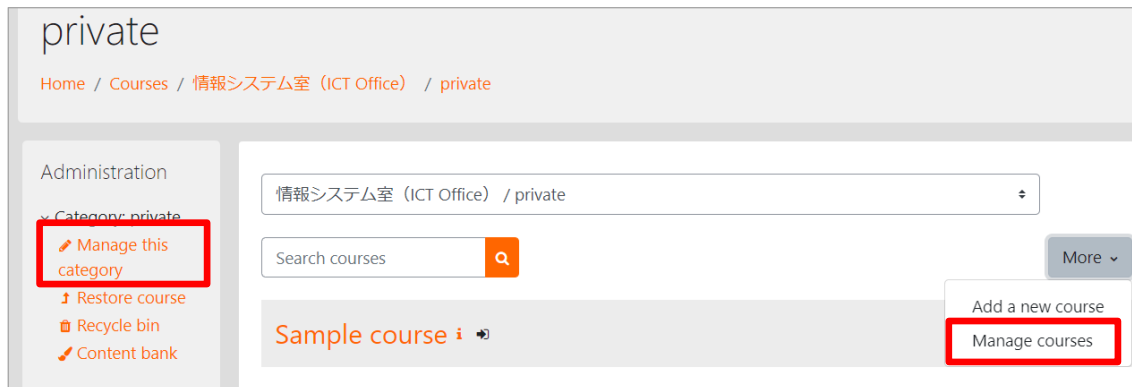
private

Home / Courses / 情報システム室（ICT Office） / private

Administration

Category: private

Manage this category

Restore course

Recycle bin

Content bank

情報システム室（ICT Office） / private

Search courses

More

Add a new course

Manage courses

Sample course